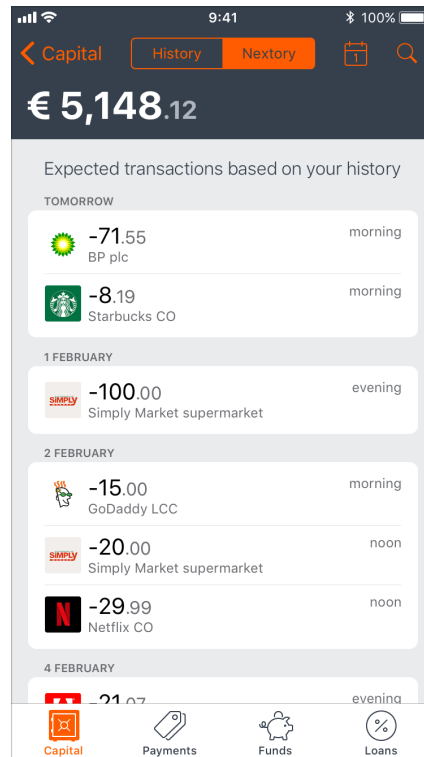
9:41 100%

Capital History Nextory 1

€ 5,148.12

Expected transactions based on your history

TOMORROW

-71.55 morning
BP plc

-8.19 morning
Starbucks CO

1 FEBRUARY

SIMPLY -100.00 evening
Simply Market supermarket

2 FEBRUARY

-15.00 morning
GoDaddy LCC

SIMPLY -20.00 noon
Simply Market supermarket

-29.99 noon
Netflix CO

4 FEBRUARY

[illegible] evening

Capital Payments Funds Loans